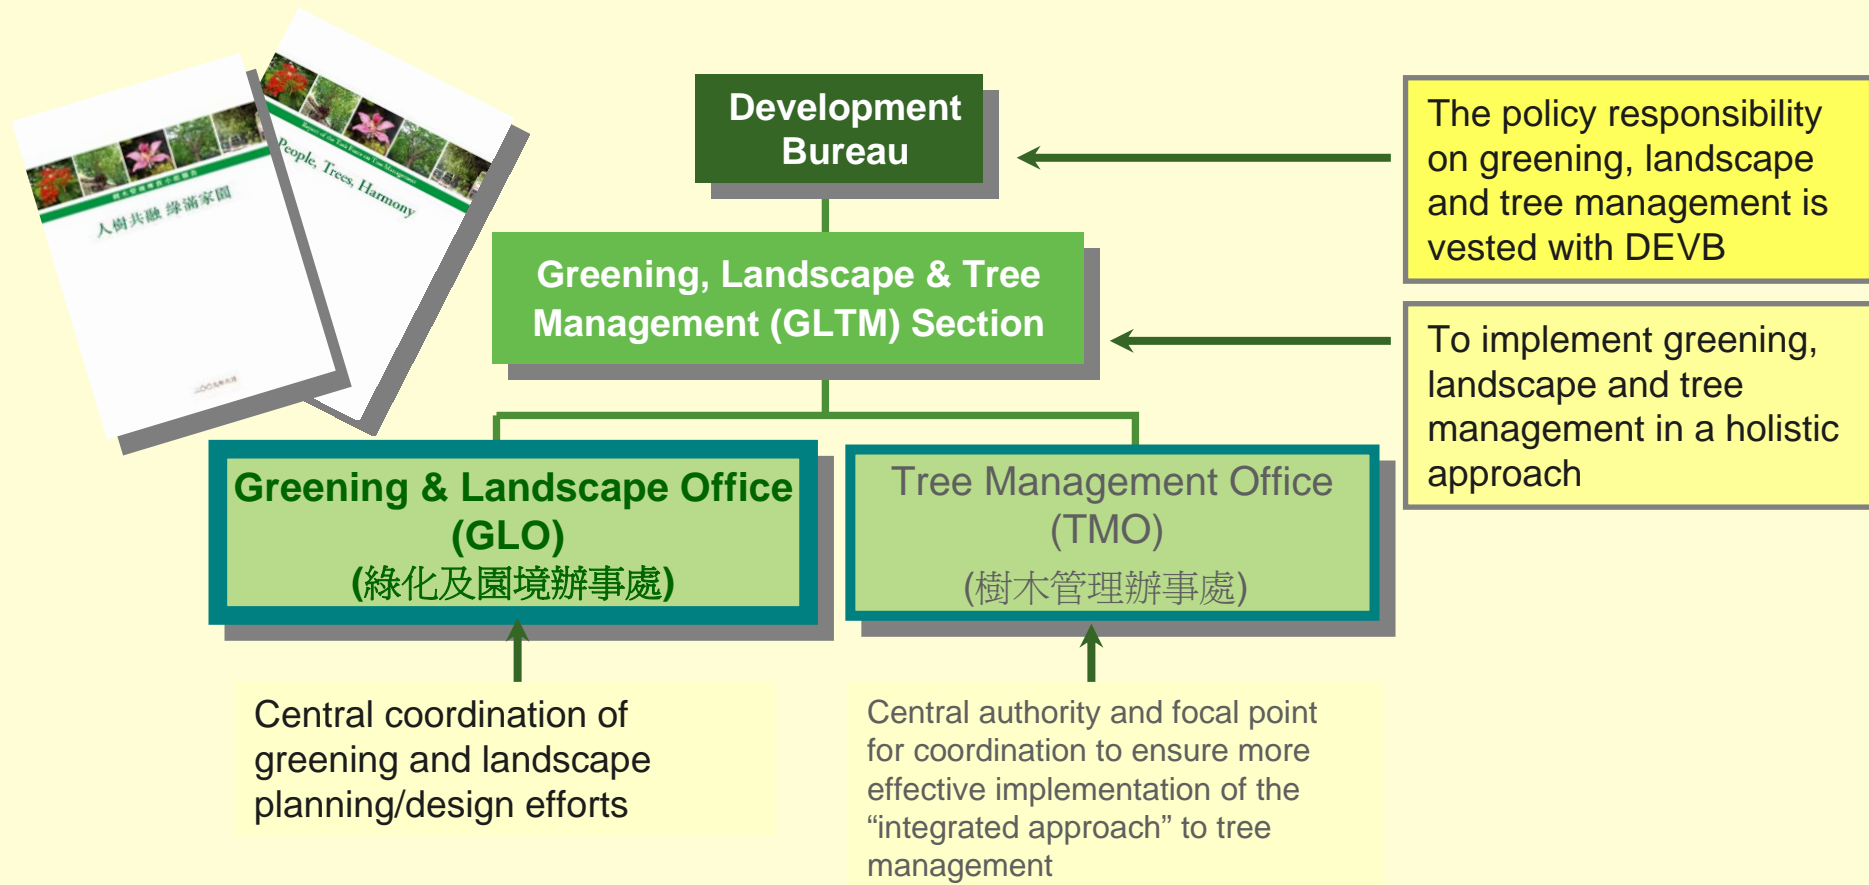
人樹共融 綠滿家園

People, Trees, Harmony

Development Bureau

The policy responsibility on greening, landscape and tree management is vested with DEVB

Greening, Landscape & Tree Management (GLTM) Section

To implement greening, landscape and tree management in a holistic approach

Greening & Landscape Office (GLO) (綠化及園境辦事處)

Tree Management Office (TMO) (樹木管理辦事處)

Central coordination of greening and landscape planning/design efforts

Central authority and focal point for coordination to ensure more effective implementation of the “integrated approach” to tree management